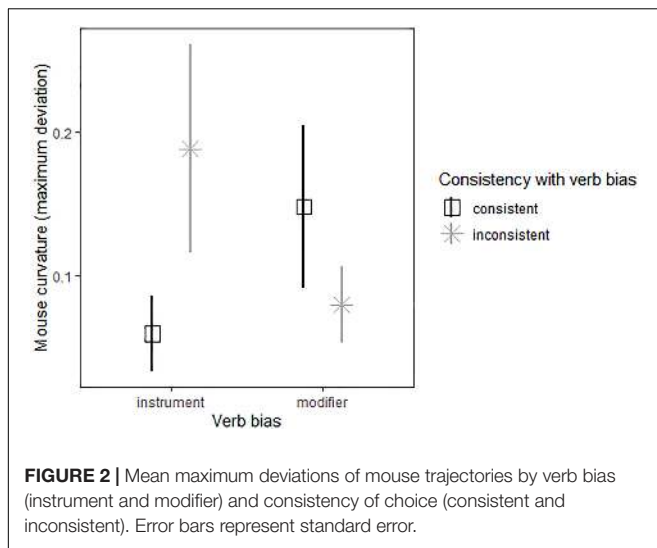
Mouse curvature (maximum deviation)

0.2

0.1

instrument

modifier

Verb bias

Consistency with verb bias

consistent

inconsistent

**FIGURE 2 |** Mean maximum deviations of mouse trajectories by verb bias (instrument and modifier) and consistency of choice (consistent and inconsistent). Error bars represent standard error.